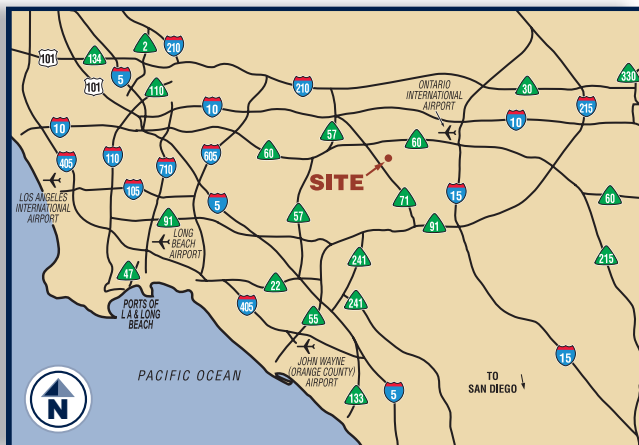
101
134
2
210
5
101
110
10
210
ONTARIO INTERNATIONAL AIRPORT
30
330
215
10
57
60
10
405
110
710
605
60
SITE
LOS ANGELES INTERNATIONAL AIRPORT
105
5
71
15
60
91
57
91
LONG BEACH AIRPORT
241
215
47
22
241
PORTS OF LA & LONG BEACH
405
55
JOHN WAYNE (ORANGE COUNTY) AIRPORT
15
PACIFIC OCEAN
TO SAN DIEGO
5
133
N